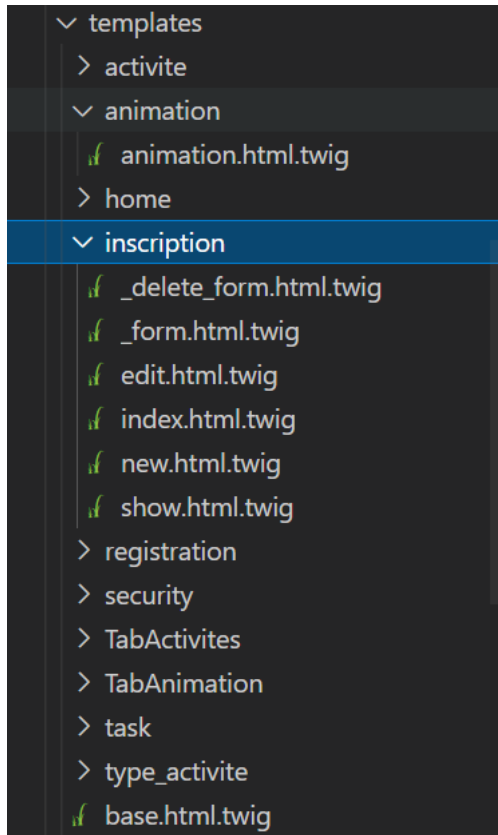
templates
activite
animation
animation.html.twig
home
inscription
_delete_form.html.twig
_form.html.twig
edit.html.twig
index.html.twig
new.html.twig
show.html.twig
registration
security
TabActivites
TabAnimation
task
type_activite
base.html.twig